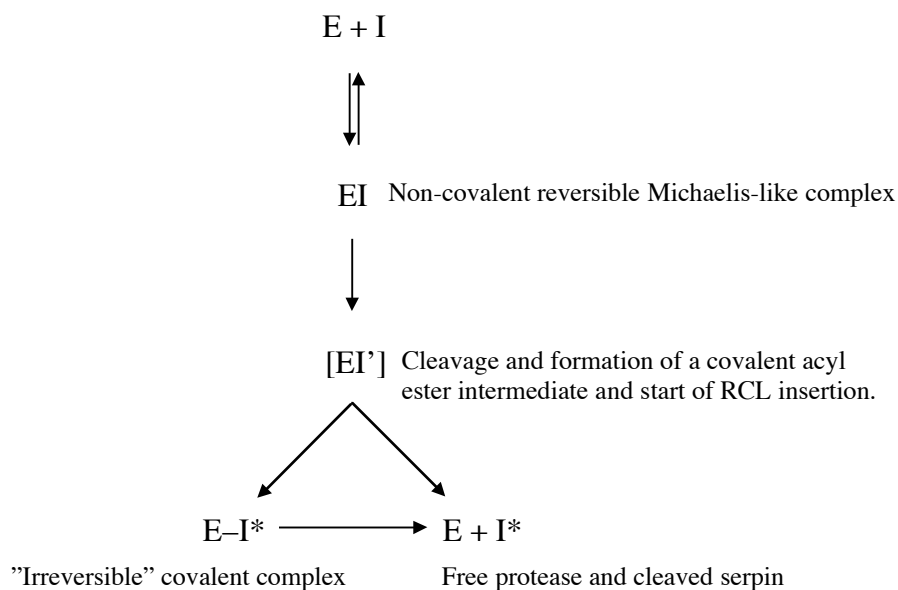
E + I

EI Non-covalent reversible Michaelis-like complex

[EI’] Cleavage and formation of a covalent acyl ester intermediate and start of RCL insertion.

E–I* E + I*

”Irreversible” covalent complex

Free protease and cleaved serpin